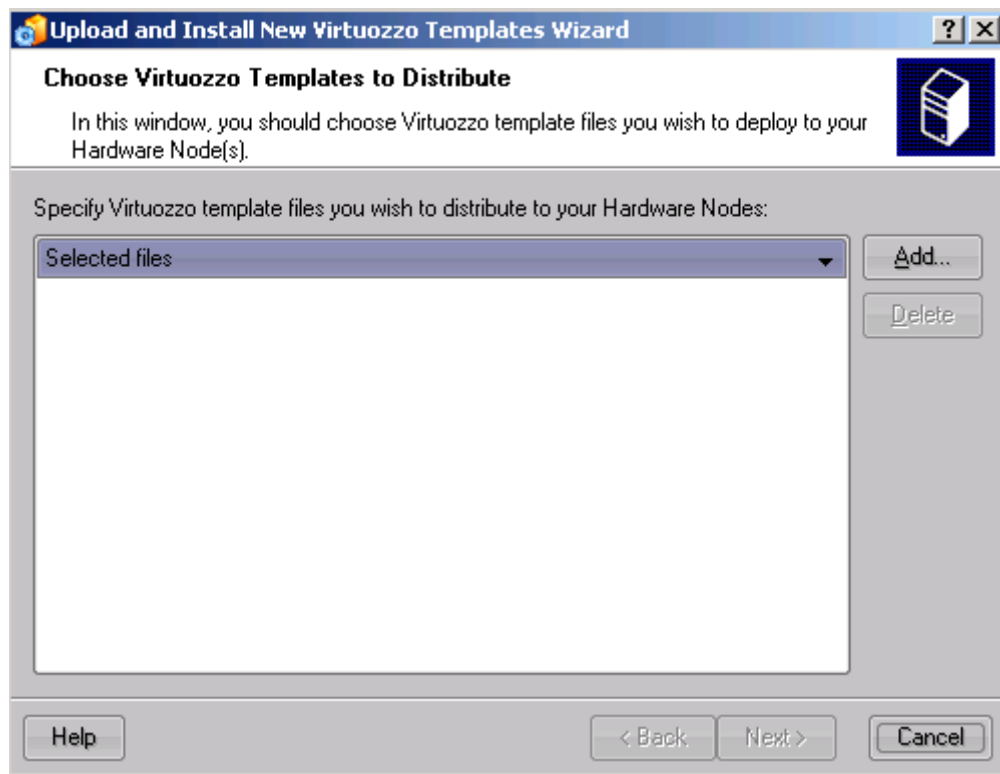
Upload and Install New Virtuozzo Templates Wizard

?

X

Choose Virtuozzo Templates to Distribute

In this window, you should choose Virtuozzo template files you wish to deploy to your Hardware Node(s).

Specify Virtuozzo template files you wish to distribute to your Hardware Nodes:

Selected files

Add...

Delete

Help

< Back

Next >

Cancel